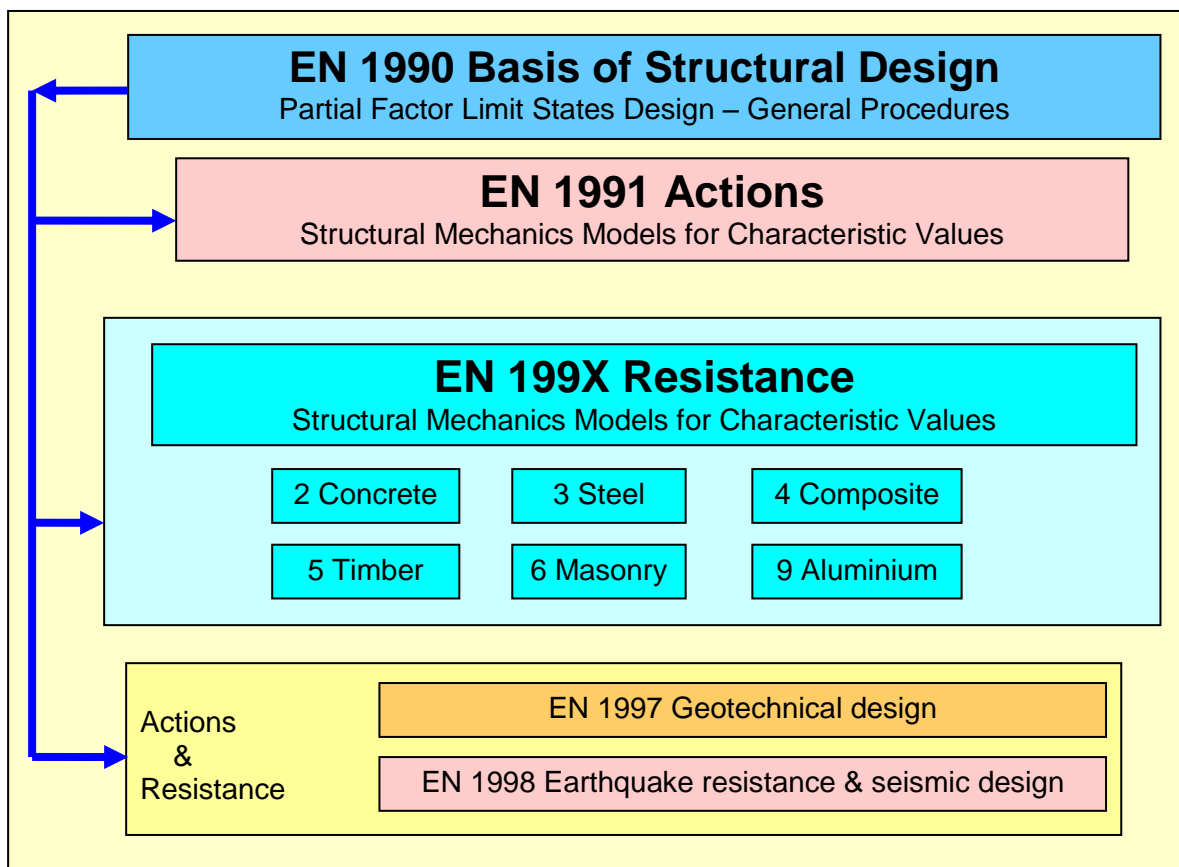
EN 1990 Basis of Structural Design
Partial Factor Limit States Design – General Procedures

EN 1991 Actions
Structural Mechanics Models for Characteristic Values

EN 199X Resistance
Structural Mechanics Models for Characteristic Values

2 Concrete
3 Steel
4 Composite
5 Timber
6 Masonry
9 Aluminium

Actions & Resistance

EN 1997 Geotechnical design

EN 1998 Earthquake resistance & seismic design